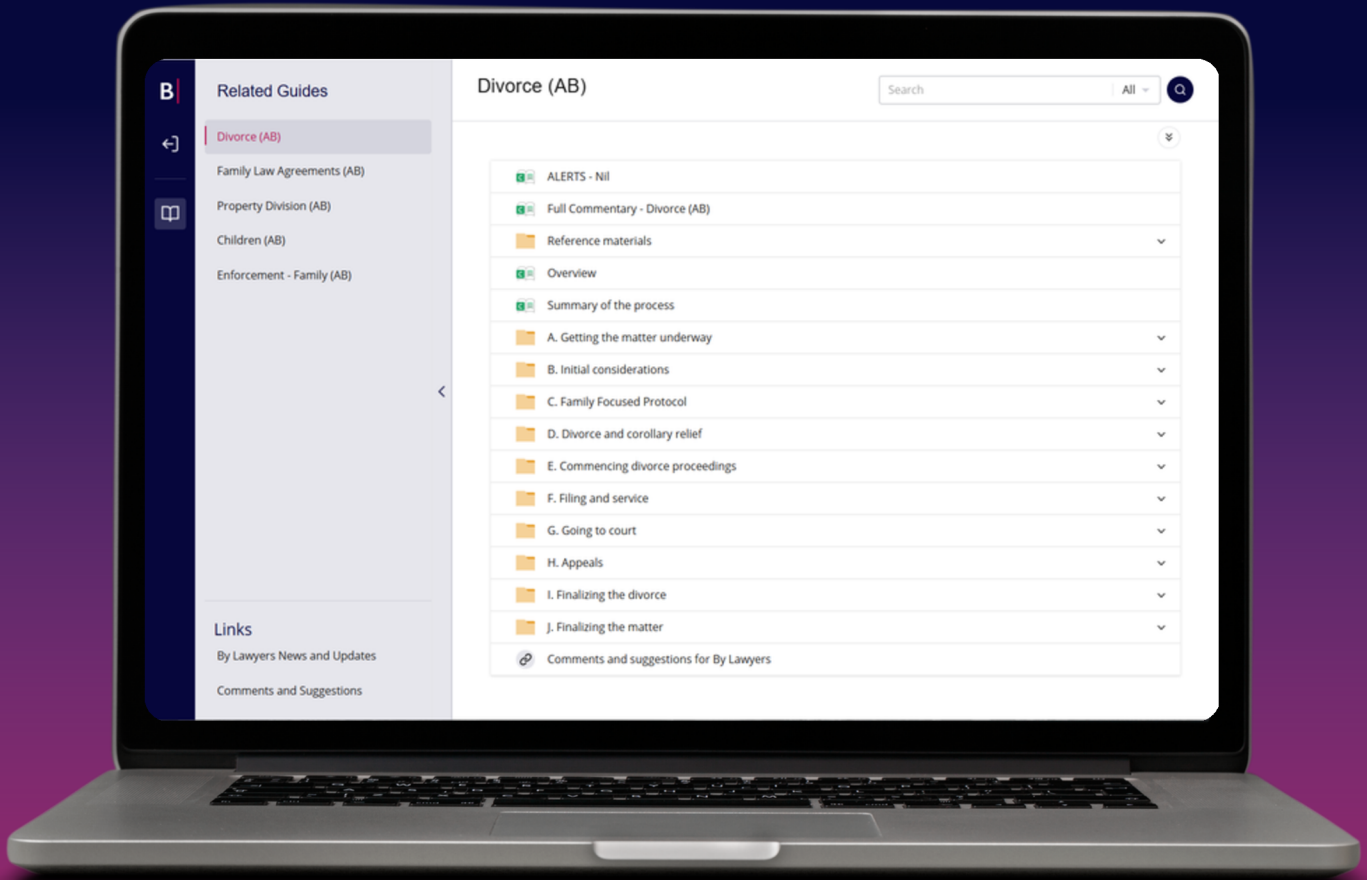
B

Related Guides

Divorce (AB)

Family Law Agreements (AB)

Property Division (AB)

Children (AB)

Enforcement - Family (AB)

Links

By Lawyers News and Updates

Comments and Suggestions

Divorce (AB)

Search

All

ALERTS - Nil

Full Commentary - Divorce (AB)

Reference materials

Overview

Summary of the process

A. Getting the matter underway

B. Initial considerations

C. Family Focused Protocol

D. Divorce and corollary relief

E. Commencing divorce proceedings

F. Filing and service

G. Going to court

H. Appeals

I. Finalizing the divorce

J. Finalizing the matter

Comments and suggestions for By Lawyers